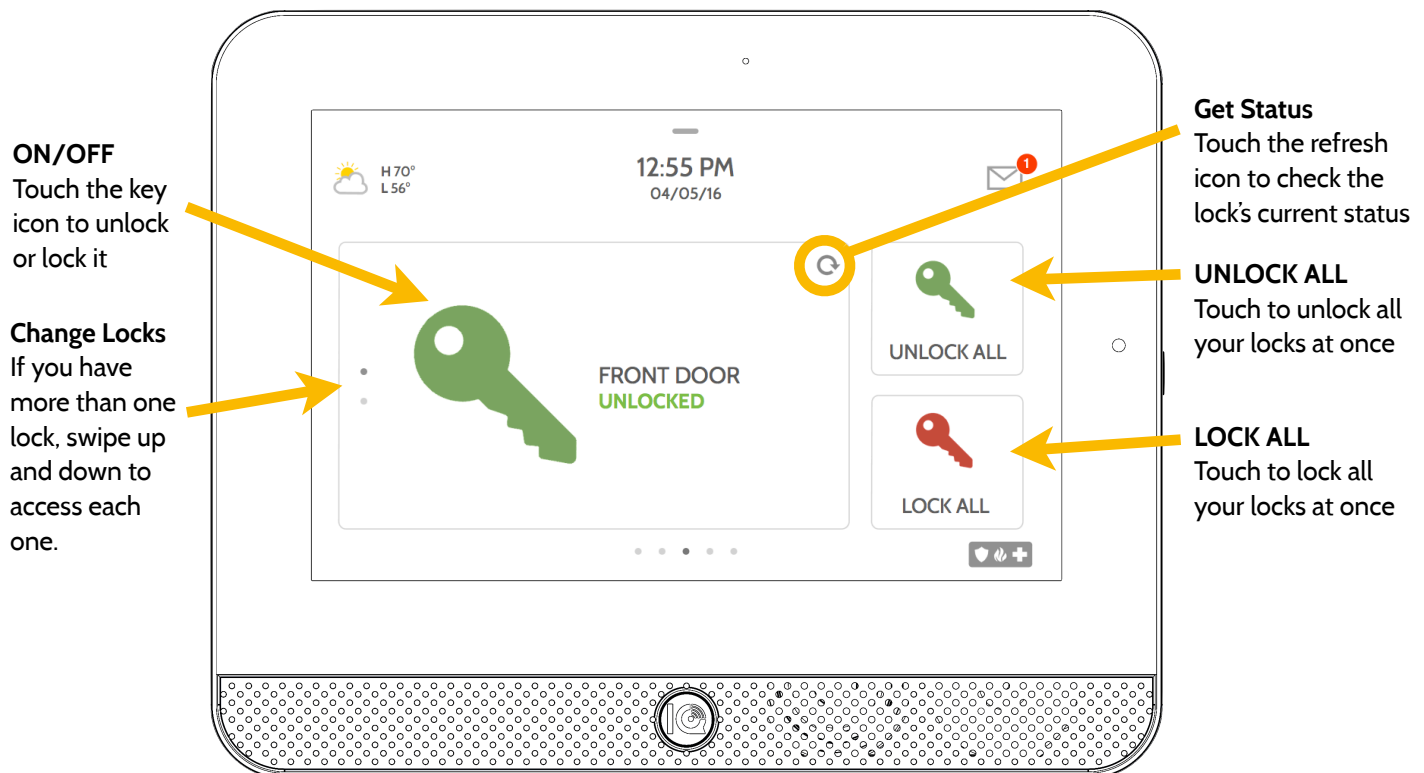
ON/OFF
Touch the key icon to unlock or lock it

Change Locks
If you have more than one lock, swipe up and down to access each one.

H 70°
L 56°

12:55 PM
04/05/16

1

FRONT DOOR
UNLOCKED

UNLOCK ALL

LOCK ALL

Get Status
Touch the refresh icon to check the lock's current status

UNLOCK ALL
Touch to unlock all your locks at once

LOCK ALL
Touch to lock all your locks at once